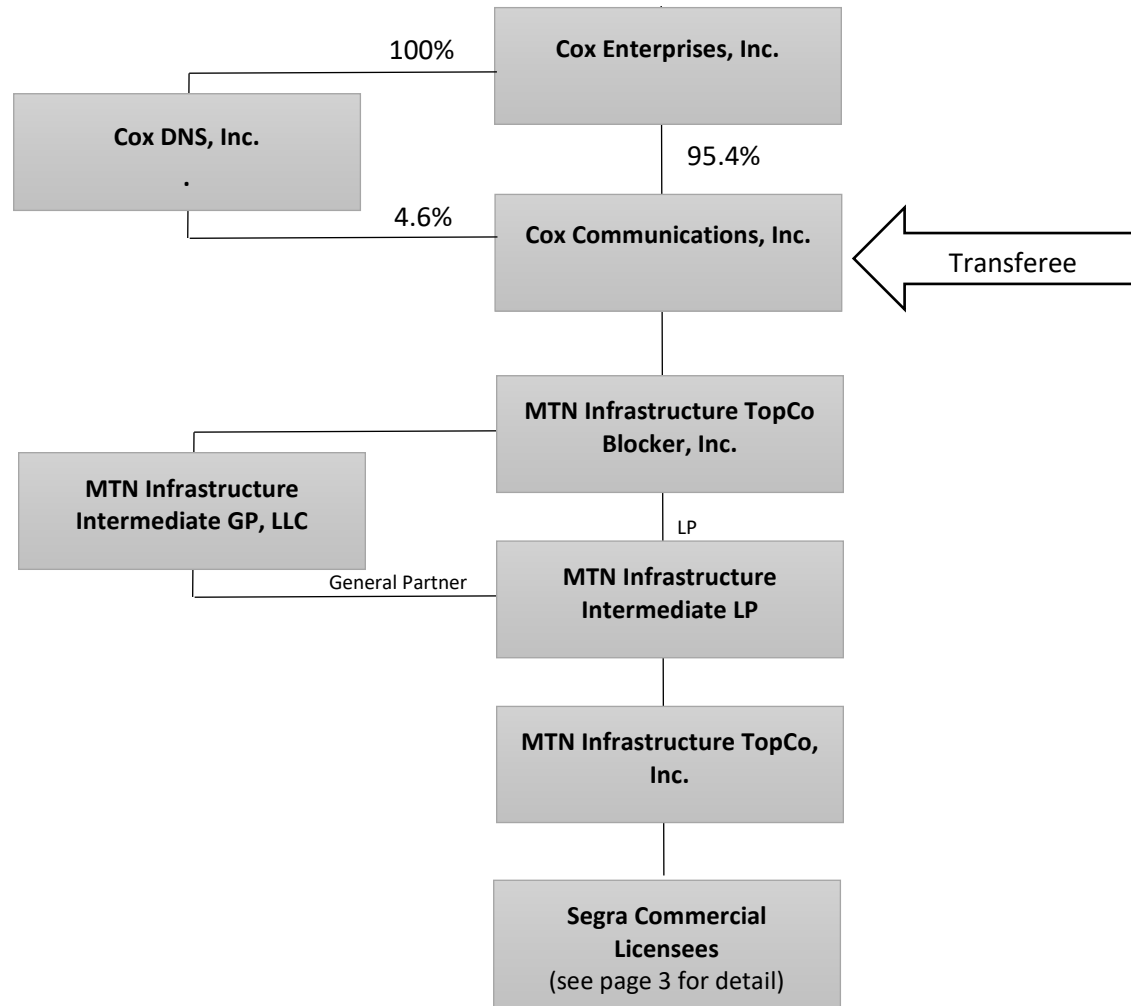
100%

Cox Enterprises, Inc.

Cox DNS, Inc.
.

95.4%

4.6%

Cox Communications, Inc.

Transferee

MTN Infrastructure TopCo Blocker, Inc.

MTN Infrastructure Intermediate GP, LLC

LP

General Partner

MTN Infrastructure Intermediate LP

MTN Infrastructure TopCo, Inc.

Segra Commercial Licensees
(see page 3 for detail)